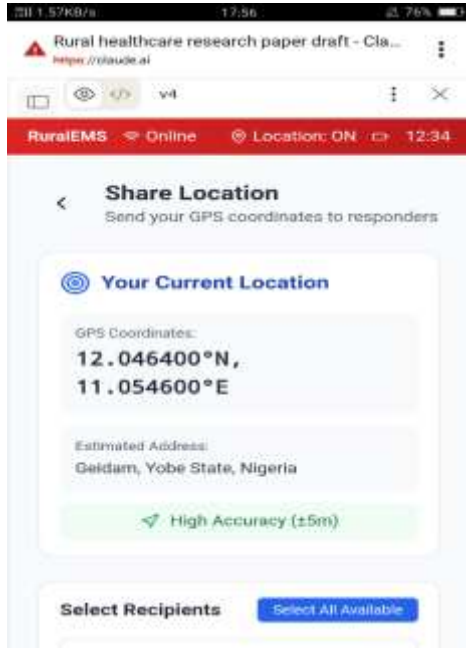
1.57KB/s 17:56 76%

Rural healthcare research paper draft - Cla...
https://claude.ai

v4

RuralEMS Online Location: ON 12:34

<
Share Location
Send your GPS coordinates to responders

Your Current Location

GPS Coordinates:
12.046400°N,
11.054600°E

Estimated Address:
Geidam, Yobe State, Nigeria

High Accuracy (±5m)

Select Recipients
Select All Available